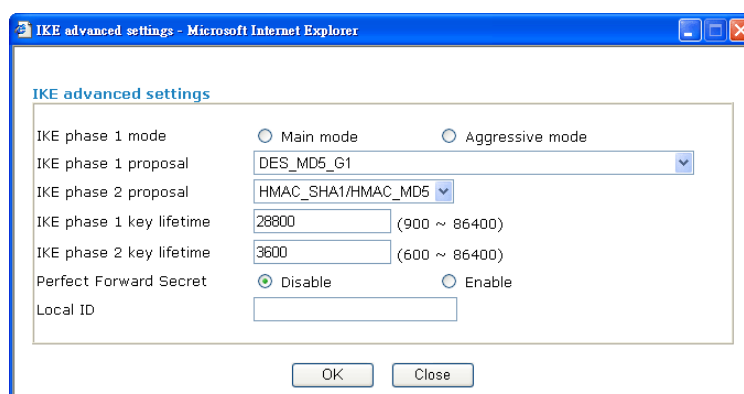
IKE advanced settings - Microsoft Internet Explorer

IKE advanced settings

| | | |
|---|---|---|
| IKE phase 1 mode | ○ Main mode | ○ Aggressive mode |
| IKE phase 1 proposal | DES_MD5_G1 | |
| IKE phase 2 proposal | HMAC_SHA1/HMAC_MD5 | |
| IKE phase 1 key lifetime | 28800 | (900 ~ 86400) |
| IKE phase 2 key lifetime | 3600 | (600 ~ 86400) |
| Perfect Forward Secret | ⊙ Disable | ○ Enable |
| Local ID | | |

OK Close